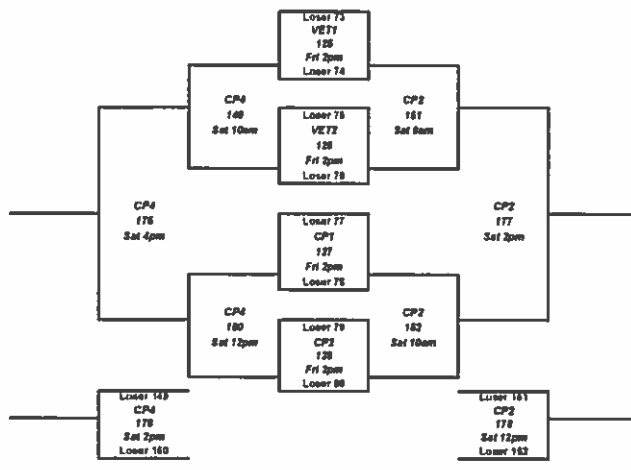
Loser 73
VET1
125
Fri 2pm
Loser 74

CP4
149
Sat 10am

CP2
151
Sat 8am

Loser 75
VET2
126
Fri 2pm
Loser 76

CP4
176
Sat 4pm

Loser 77
CP1
127
Fri 2pm
Loser 78

CP2
177
Sat 2pm

CP4
150
Sat 12pm

Loser 79
CP2
128
Fri 2pm
Loser 80

CP2
152
Sat 10am

Loser 149
CP4
178
Sat 2pm
Loser 150

Loser 151
CP2
179
Sat 12pm
Loser 152